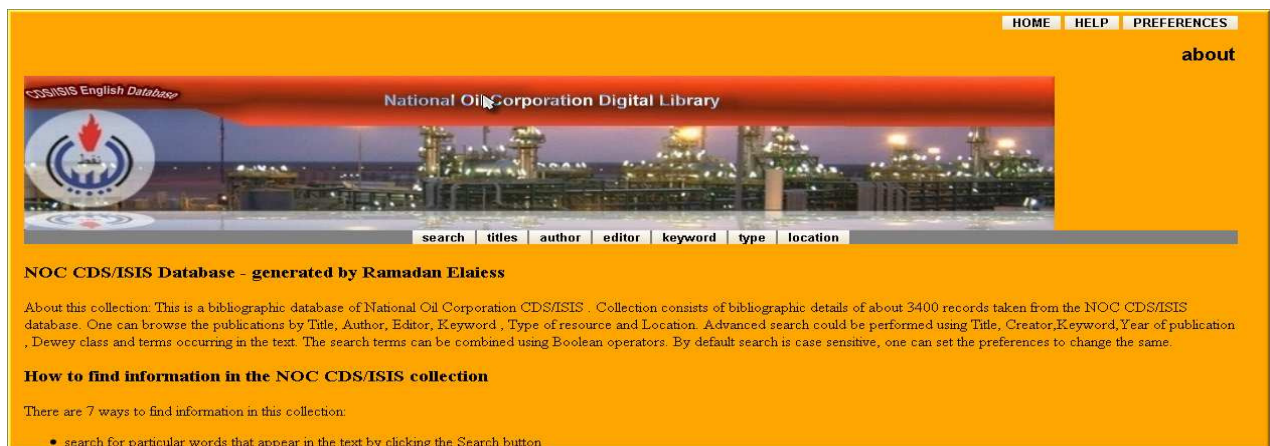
HOME HELP PREFERENCES

about

CDS/ISIS English Database

National Oil Corporation Digital Library

search | titles | author | editor | keyword | type | location

NOC CDS/ISIS Database - generated by Ramadan Elaiess

About this collection: This is a bibliographic database of National Oil Corporation CDS/ISIS . Collection consists of bibliographic details of about 3400 records taken from the NOC CDS/ISIS database. One can browse the publications by Title, Author, Editor, Keyword , Type of resource and Location. Advanced search could be performed using Title, Creator,Keyword,Year of publication , Dewey class and terms occurring in the text. The search terms can be combined using Boolean operators. By default search is case sensitive, one can set the preferences to change the same.

How to find information in the NOC CDS/ISIS collection

There are 7 ways to find information in this collection:

• search for particular words that appear in the text by clicking the Search button